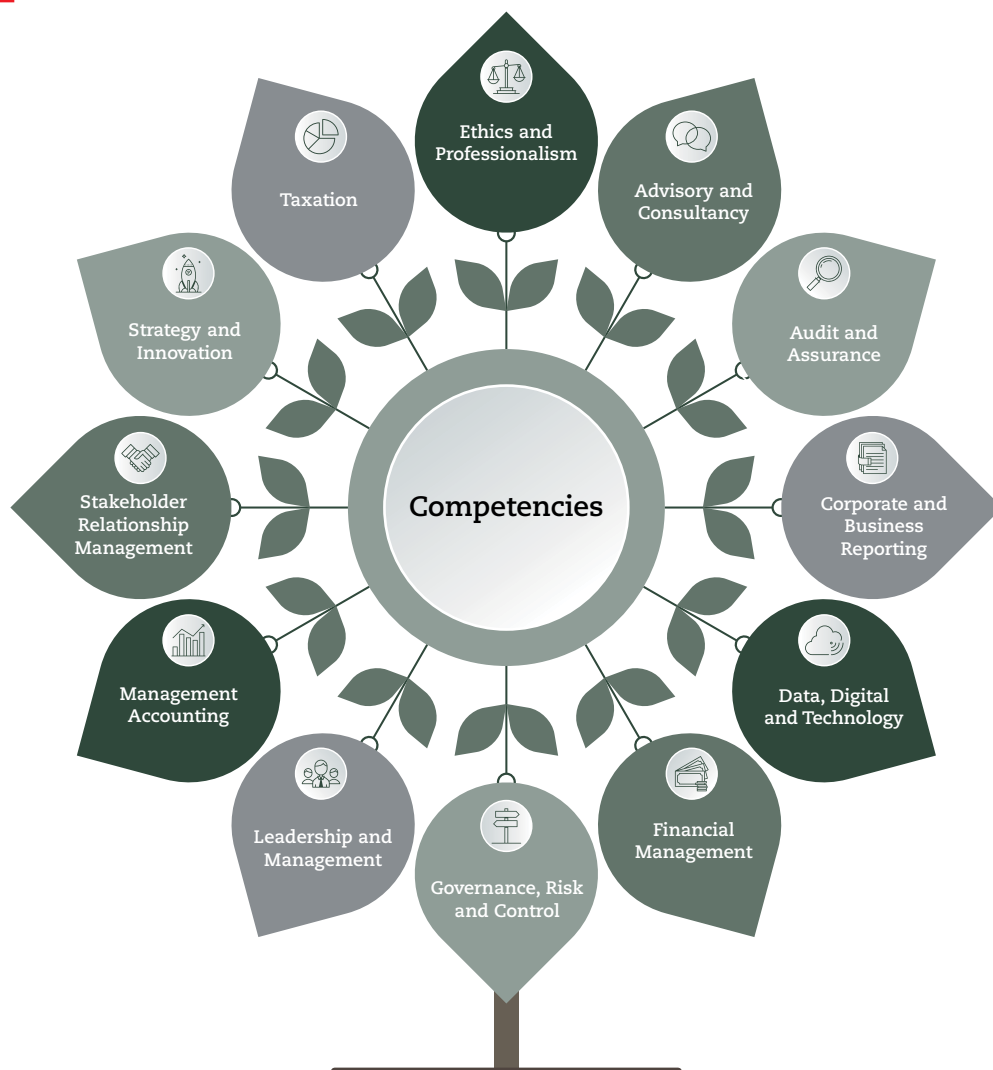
Competencies

Ethics and Professionalism

Advisory and Consultancy

Audit and Assurance

Corporate and Business Reporting

Data, Digital and Technology

Financial Management

Governance, Risk and Control

Leadership and Management

Management Accounting

Stakeholder Relationship Management

Strategy and Innovation

Taxation